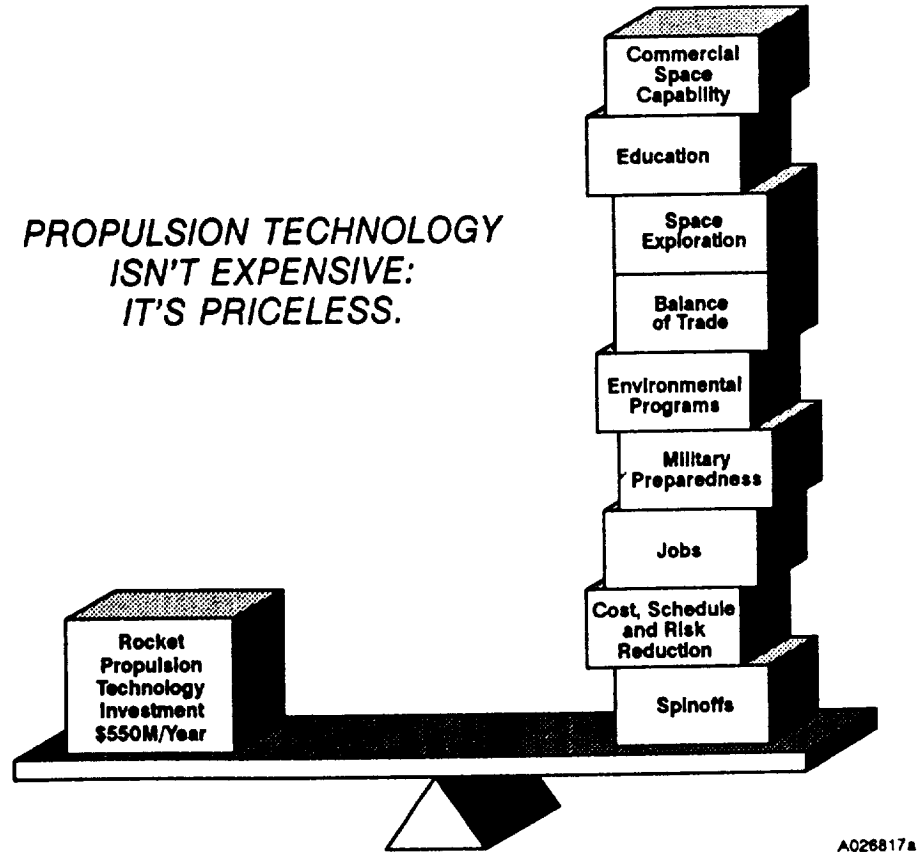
PROPULSION TECHNOLOGY ISN'T EXPENSIVE: IT'S PRICELESS.

Commercial Space Capability

Education

Space Exploration

Balance of Trade

Environmental Programs

Military Preparedness

Jobs

Cost, Schedule and Risk Reduction

Spinoffs

Rocket Propulsion Technology Investment $550M/Year

A026817a